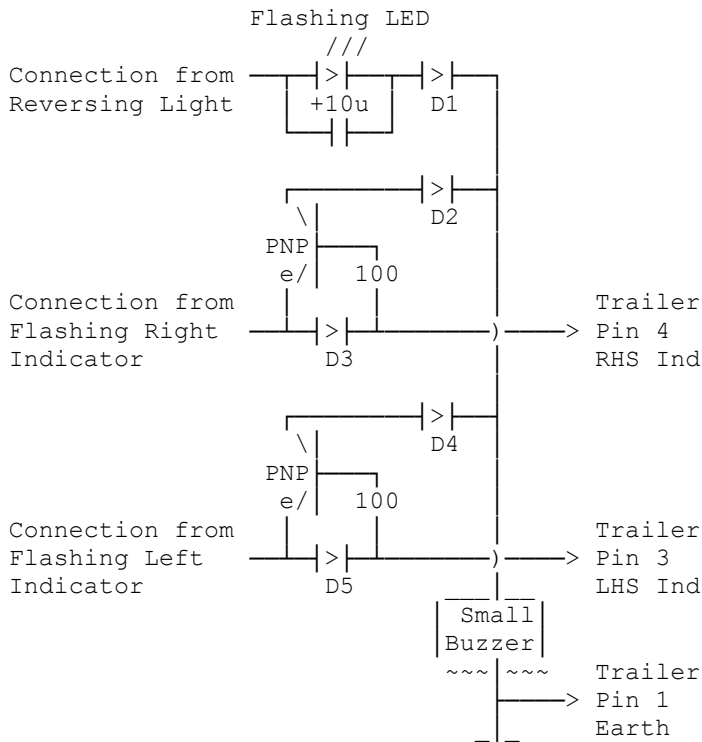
Flashing LED

///

Connection from Reversing Light

+10u

D1

D2

PNP

e/

100

Connection from Flashing Right Indicator

D3

Trailer Pin 4 RHS Ind

D4

PNP

e/

100

Connection from Flashing Left Indicator

D5

Trailer Pin 3 LHS Ind

Small Buzzer

~~~ ~~~

Trailer Pin 1 Earth